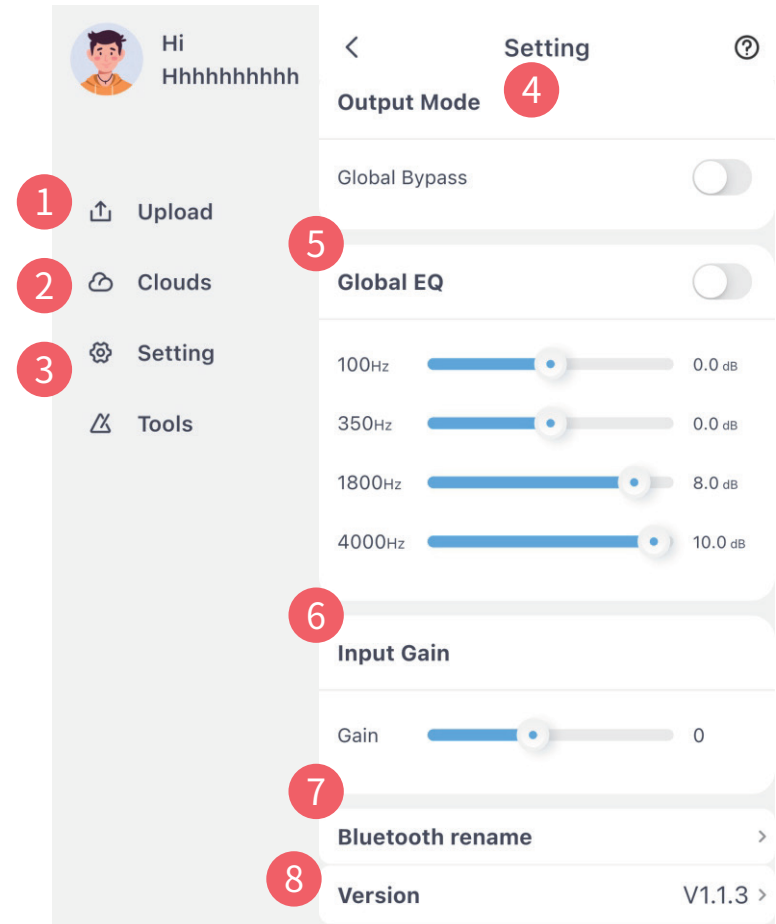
Hi
Hhhhhhhhhh

1 Upload
2 Clouds
3 Setting
Tools

Setting

4

Output Mode

Global Bypass

5

Global EQ

100Hz 0.0 dB
350Hz 0.0 dB
1800Hz 8.0 dB
4000Hz 10.0 dB

6

Input Gain

Gain 0

7

Bluetooth rename

8

Version V1.1.3